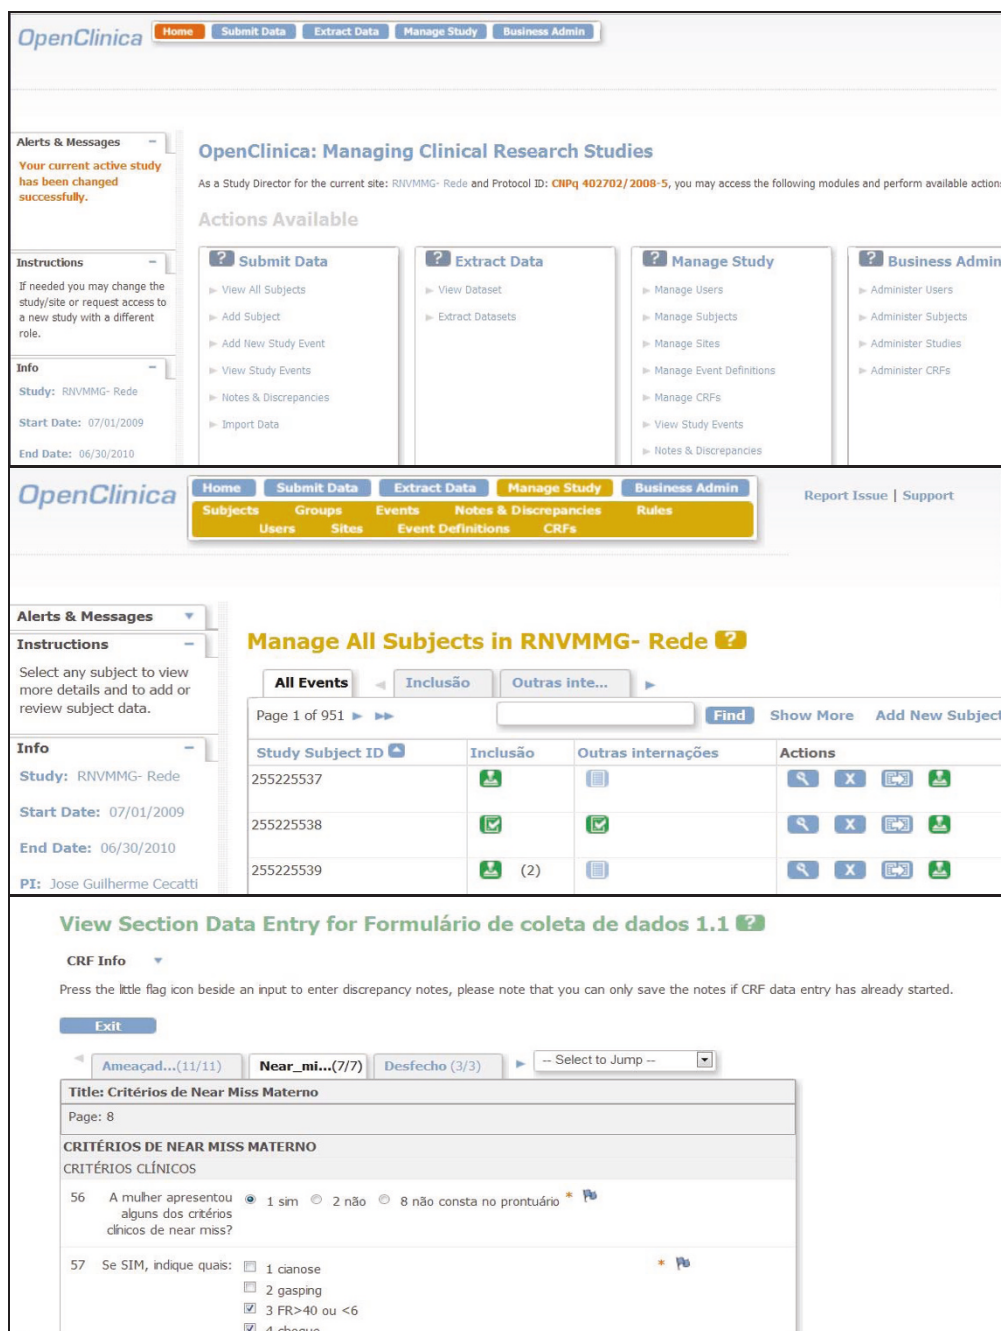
OpenClinica Home Submit Data Extract Data Manage Study Business Admin

Alerts & Messages

Your current active study has been changed successfully.

Instructions

If needed you may change the study/site or request access to a new study with a different role.

Info

Study: RNVMMG- Rede

Start Date: 07/01/2009

End Date: 06/30/2010

OpenClinica: Managing Clinical Research Studies

As a Study Director for the current site: RNVMMG- Rede and Protocol ID: CNPq 402702/2008-5, you may access the following modules and perform available action

Actions Available

Submit Data
View All Subjects
Add Subject
Add New Study Event
View Study Events
Notes & Discrepancies
Import Data

Extract Data
View Dataset
Extract Datasets

Manage Study
Manage Users
Manage Subjects
Manage Sites
Manage Event Definitions
Manage CRFs
View Study Events
Notes & Discrepancies

Business Admin
Administer Users
Administer Subjects
Administer Studies
Administer CRFs

OpenClinica Home Submit Data Extract Data Manage Study Business Admin

Subjects Groups Events Notes & Discrepancies Rules Users Sites Event Definitions CRFs

Report Issue | Support

Alerts & Messages

Instructions

Select any subject to view more details and to add or review subject data.

Info

Study: RNVMMG- Rede

Start Date: 07/01/2009

End Date: 06/30/2010

PI: Jose Guilherme Cecatti

Manage All Subjects in RNVMMG- Rede

All Events Inclusão Outras inte...

Page 1 of 951 Find Show More Add New Subject

| Study Subject ID | Inclusão | Outras internações | Actions |
|---|---|---|---|
| 255225537 | | | |
| 255225538 | | | |
| 255225539 | (2) | | |

View Section Data Entry for Formulário de coleta de dados 1.1

CRF Info

Press the little flag icon beside an input to enter discrepancy notes, please note that you can only save the notes if CRF data entry has already started.

Exit

Ameaçad...(11/11) Near_mi...(7/7) Desfecho (3/3) -- Select to Jump --

Title: Critérios de Near Miss Materno

Page: 8

CRITÉRIOS DE NEAR MISS MATERNO
CRITÉRIOS CLÍNICOS

56 A mulher apresentou alguns dos critérios clínicos de near miss? 1 sim 2 não 8 não consta no prontuário *

57 Se SIM, indique quais: 1 cianose 2 gasping 3 FR>40 ou <6 4 choque *